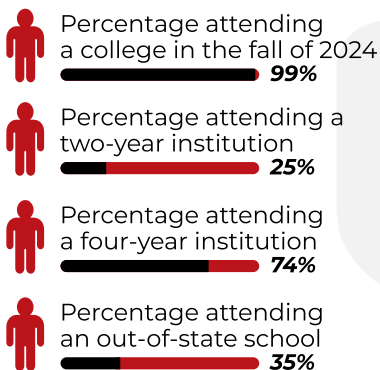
Percentage attending a college in the fall of 2024
99%

Percentage attending a two-year institution
25%

Percentage attending a four-year institution
74%

Percentage attending an out-of-state school
35%